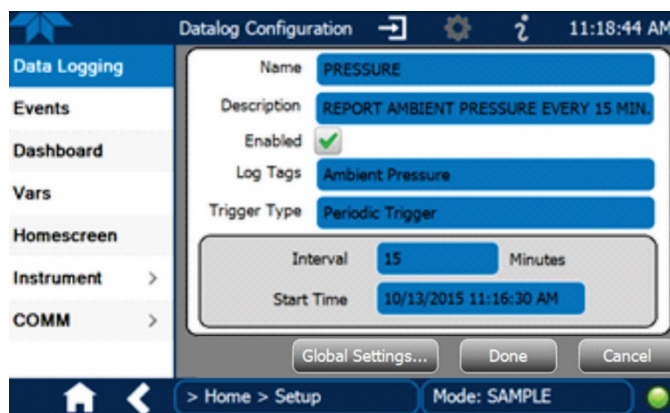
Datalog Configuration

11:18:44 AM

Data Logging

Events

Dashboard

Vars

Homescreen

Instrument >

COMM >

Name PRESSURE

Description REPORT AMBIENT PRESSURE EVERY 15 MIN.

Enabled ✓

Log Tags Ambient Pressure

Trigger Type Periodic Trigger

Interval 15 Minutes

Start Time 10/13/2015 11:16:30 AM

Global Settings...

Done

Cancel

> Home > Setup

Mode: SAMPLE